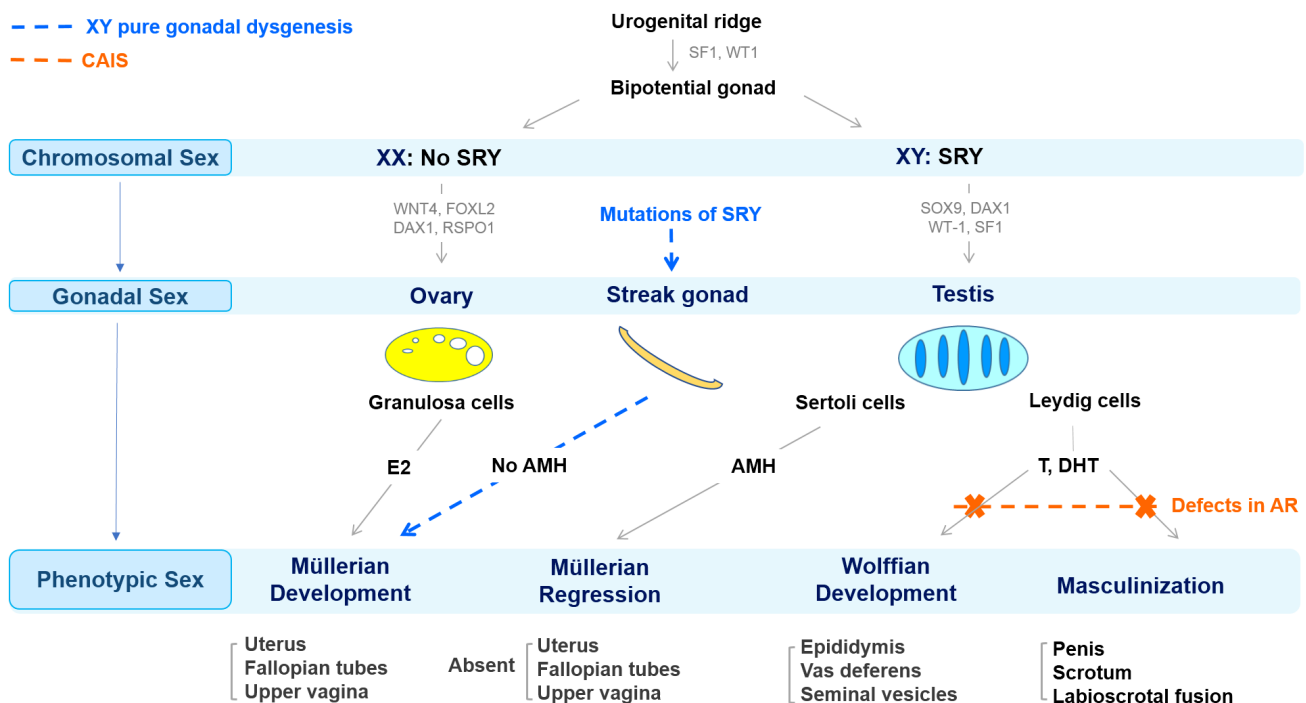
XY pure gonadal dysgenesis
CAIS

Urogenital ridge
SF1, WT1
Bipotential gonad

Chromosomal Sex
XX: No SRY
XY: SRY

WNT4, FOXL2
DAX1, RSPO1
Mutations of SRY
SOX9, DAX1
WT-1, SF1

Gonadal Sex
Ovary
Streak gonad
Testis

Granulosa cells
Sertoli cells
Leydig cells

E2
No AMH
AMH
T, DHT
Defects in AR

Phenotypic Sex
Müllerian Development
Müllerian Regression
Wolffian Development
Masculinization

Uterus
Fallopian tubes
Upper vagina

Absent
Uterus
Fallopian tubes
Upper vagina

Epididymis
Vas deferens
Seminal vesicles

Penis
Scrotum
Labioscrotal fusion